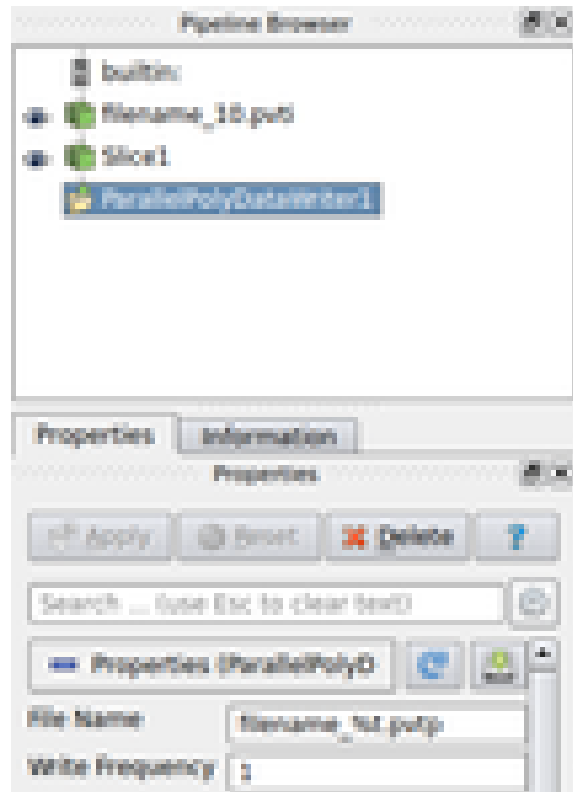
Pipeline Browser

builtin:

filename_10.pvti

Slice1

ParallelPolyDataWriter1

Properties | Information

Properties

Apply | Reset | Delete | ?

Search ... (use Esc to clear text)

Properties (ParallelPolyD

File Name | filename_%t.pvtp

Write Frequency | 1